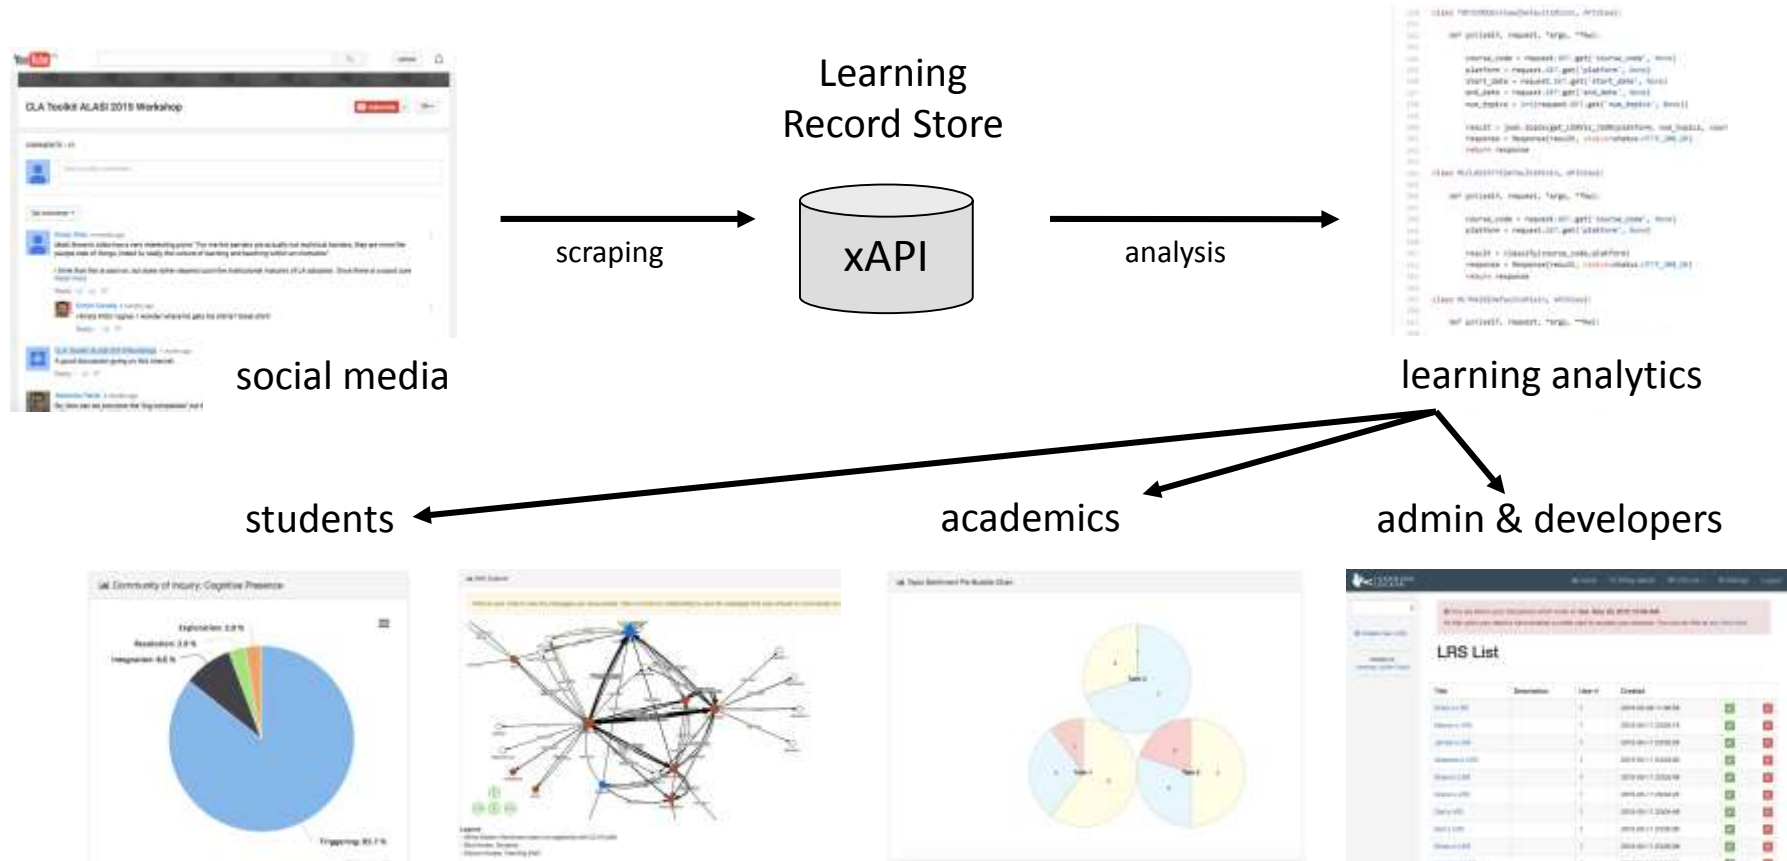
YouTube

CLA Toolkit ALASI 2015 Workshop

social media

Learning Record Store

scraping

xAPI

analysis

learning analytics

students

academics

admin & developers

Community of Inquiry: Cognitive Presence

Exploration: 3.8 %

Resolution: 3.8 %

Integration: 9.6 %

Triggering: 82.7 %

LRS List

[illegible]